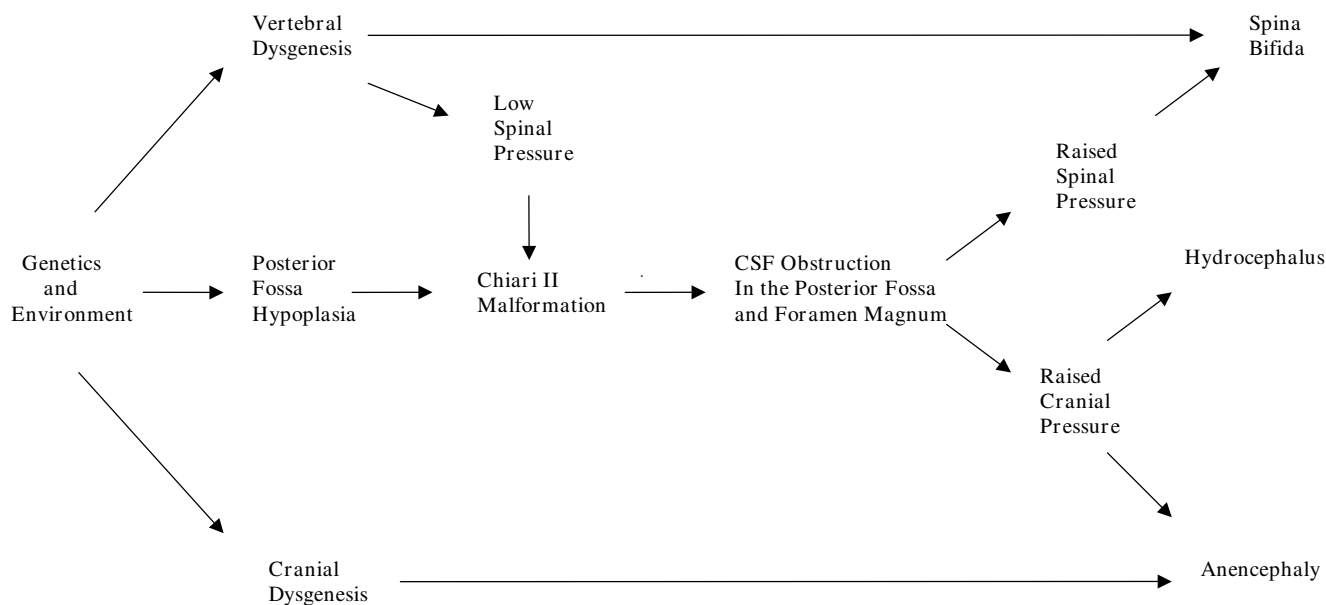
Vertebral Dysgenesis

Spina Bifida

Low Spinal Pressure

Raised Spinal Pressure

Genetics and Environment

Posterior Fossa Hypoplasia

Chiari II Malformation

CSF Obstruction In the Posterior Fossa and Foramen Magnum

Hydrocephalus

Raised Cranial Pressure

Cranial Dysgenesis

Anencephaly